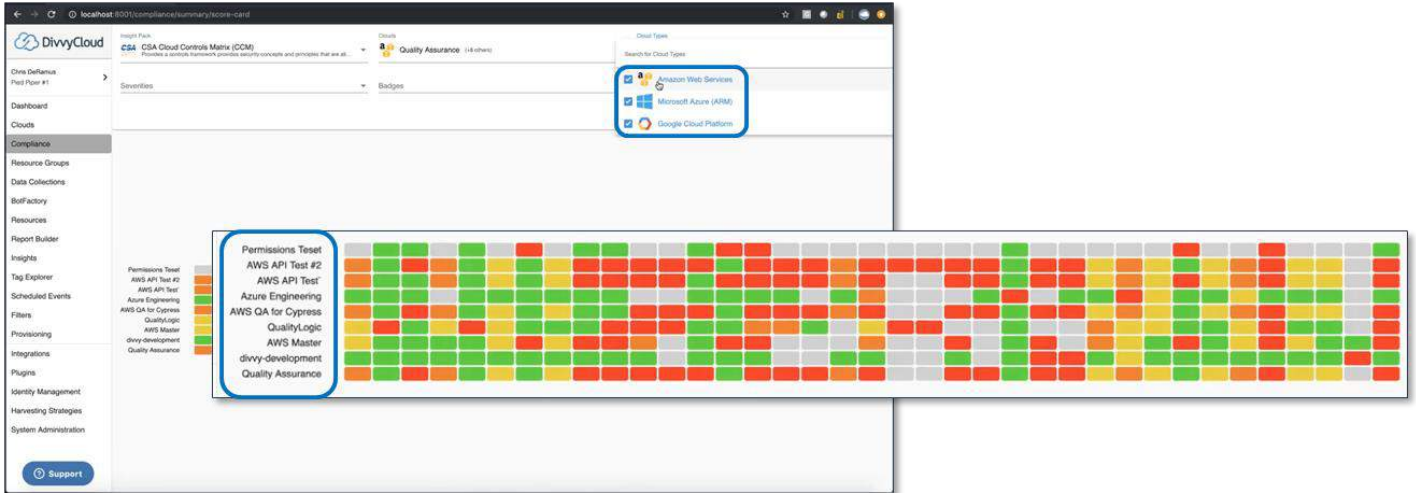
localhost:8001/compliance/summary/score-card

DivvyCloud

Chris DeRamus
Pied Piper #1

Dashboard
Clouds
Compliance
Resource Groups
Data Collections
BotFactory
Resources
Report Builder
Insights
Tag Explorer
Scheduled Events
Filters
Provisioning
Integrations
Plugins
Identity Management
Harvesting Strategies
System Administration

Support

Insight Pack
CSA CSA Cloud Controls Matrix (CCM)
Provides a controls framework provides security concepts and principles that are al...

Clouds
Quality Assurance (+8 others)

Cloud Types
Search for Cloud Types

Amazon Web Services
Microsoft Azure (ARM)
Google Cloud Platform

Severities
Badges

Permissions Teset
AWS API Test #2
AWS API Test'
Azure Engineering
AWS QA for Cypress
QualityLogic
AWS Master
divvy-development
Quality Assurance

Permissions Teset
AWS API Test #2
AWS API Test'
Azure Engineering
AWS QA for Cypress
QualityLogic
AWS Master
divvy-development
Quality Assurance